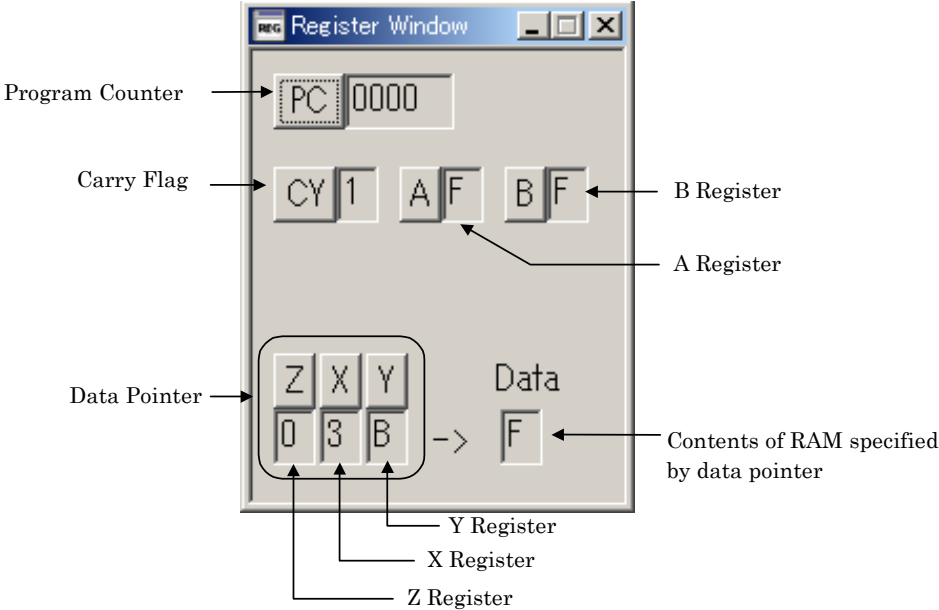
REG Register Window

Program Counter

PC 0000

Carry Flag

CY 1

A F

B F

B Register

A Register

Data Pointer

Z X Y

0 3 B

->

Data

F

Contents of RAM specified by data pointer

Y Register

X Register

Z Register